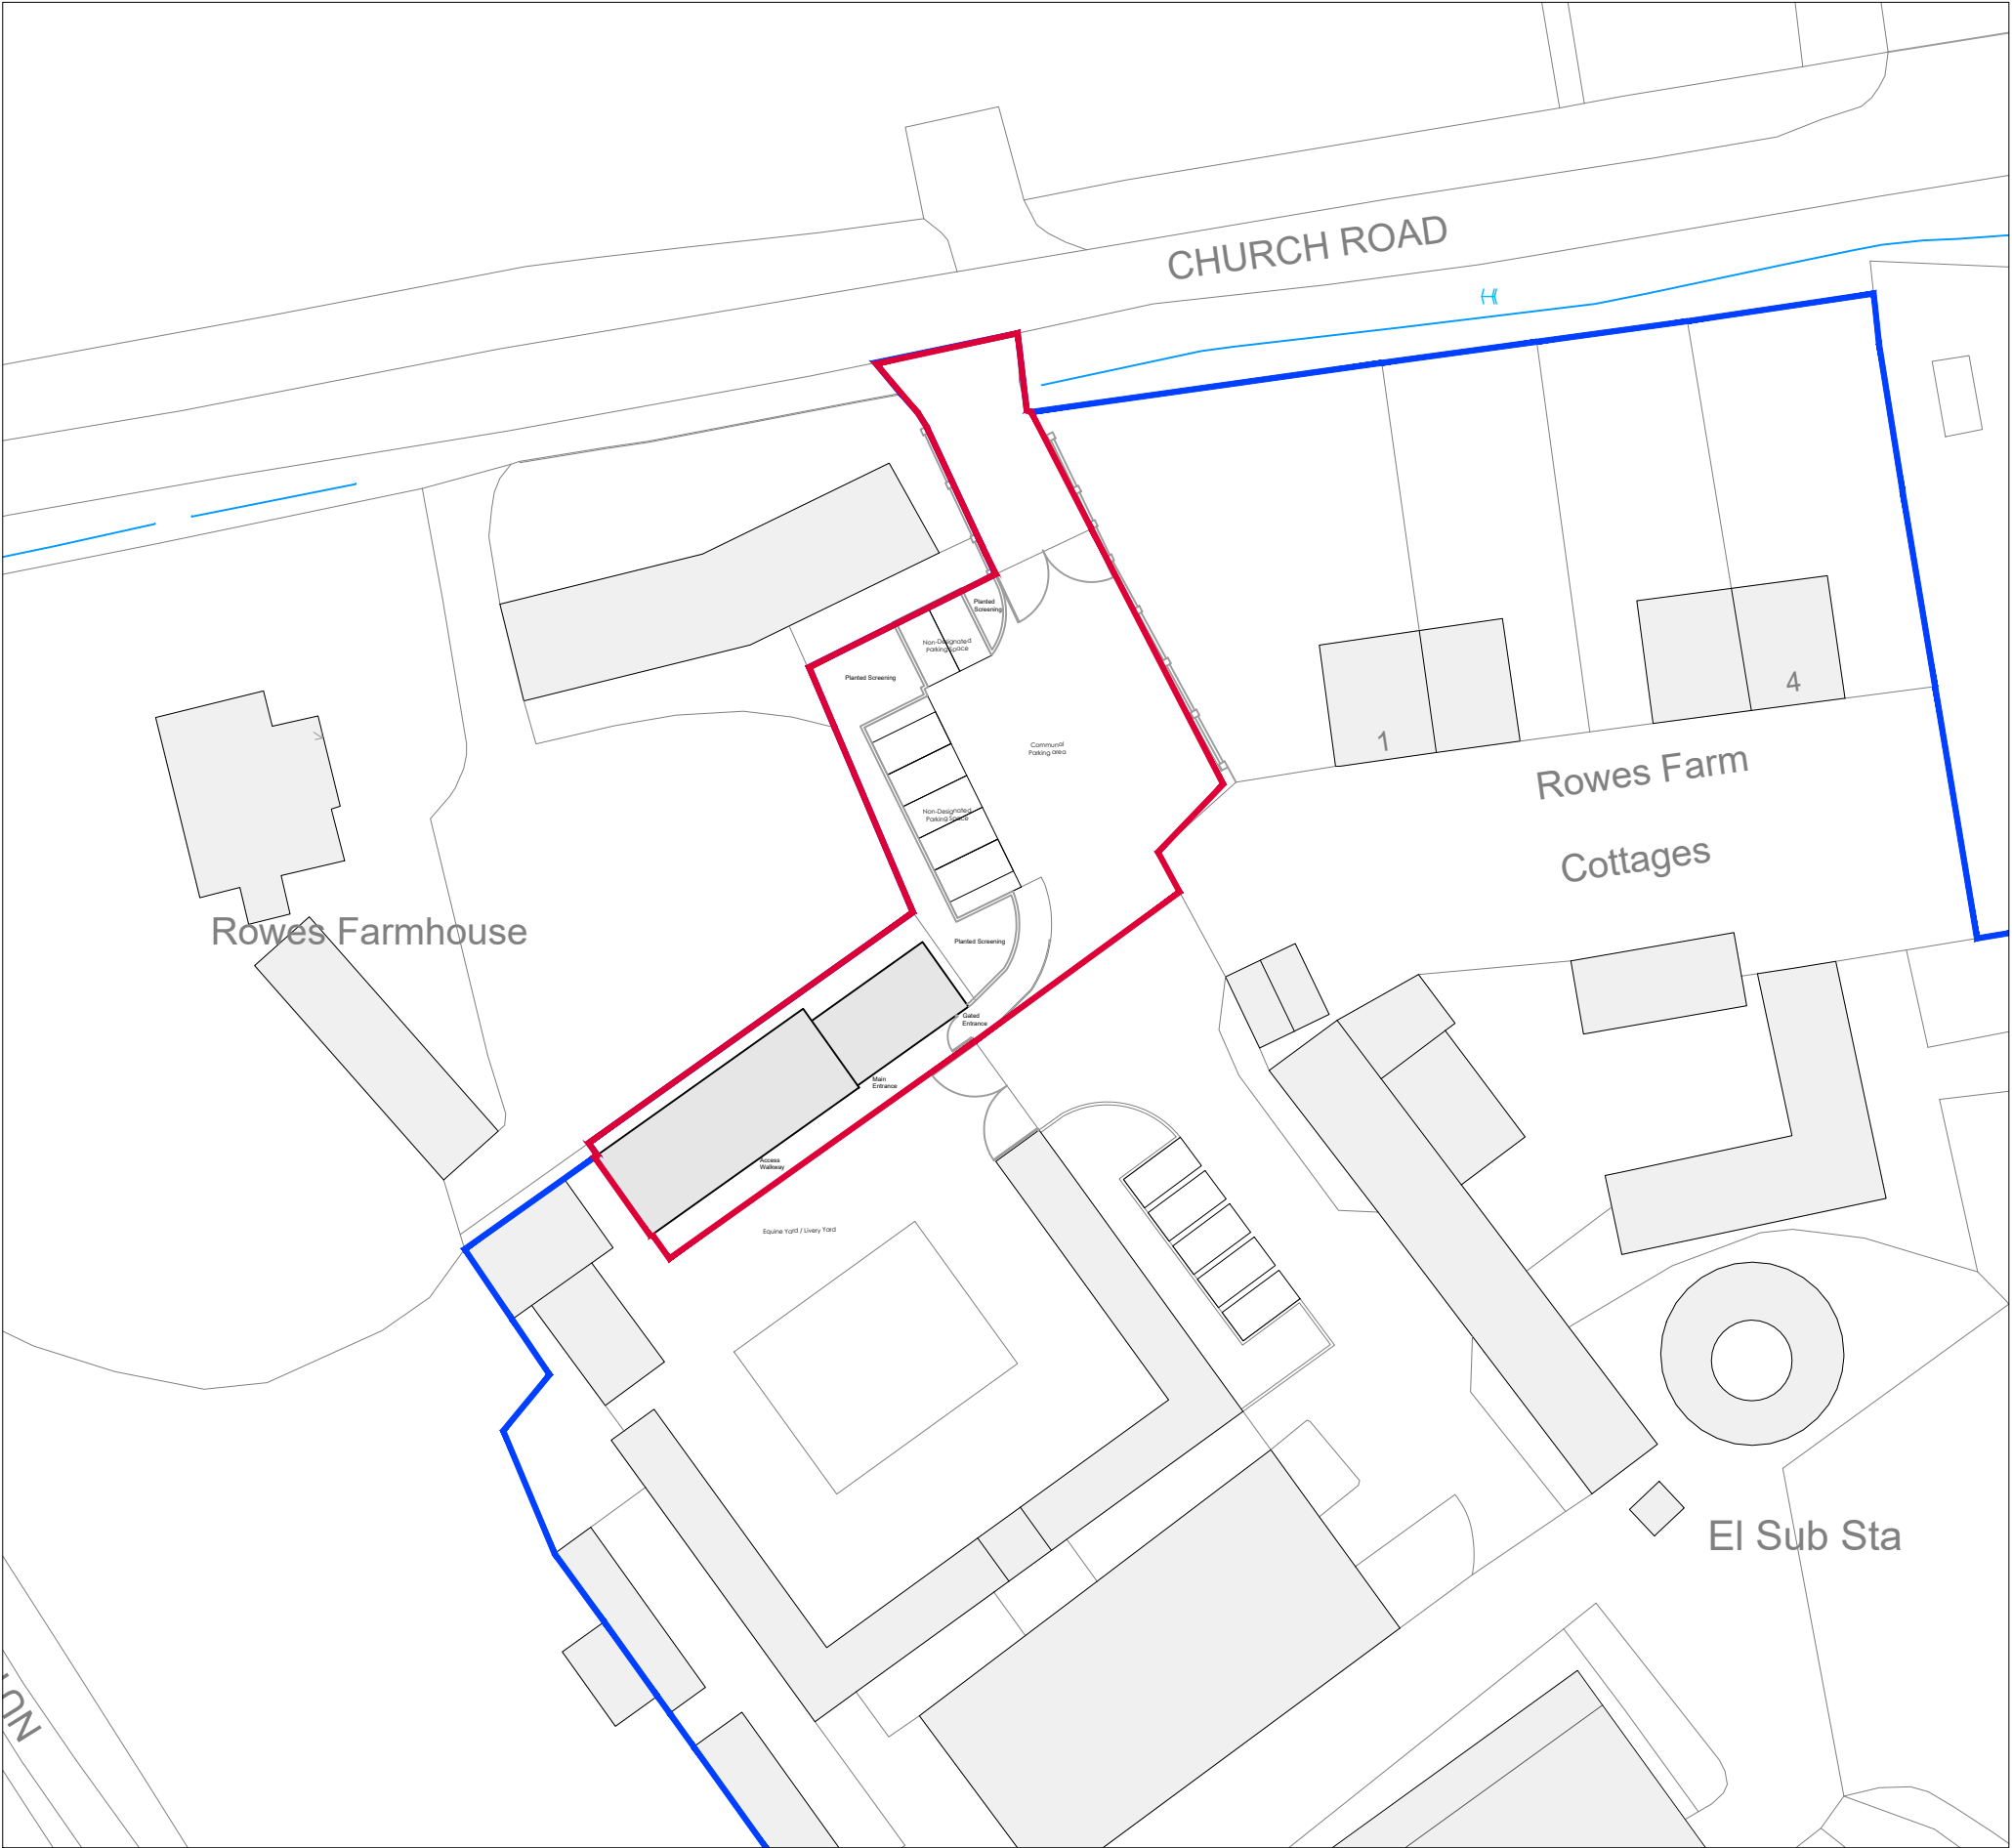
CHURCH ROAD

Planted Screening

Non-Designated Parking Space

Planted Screening

Communal Parking area

Non-Designated Parking Space

Planted Screening

Gated Entrance

Main Entrance

Access Walkway

Equine Yard / Livery Yard

1

4

Rowes Farm

Cottages

Rowes Farmhouse

El Sub Sta